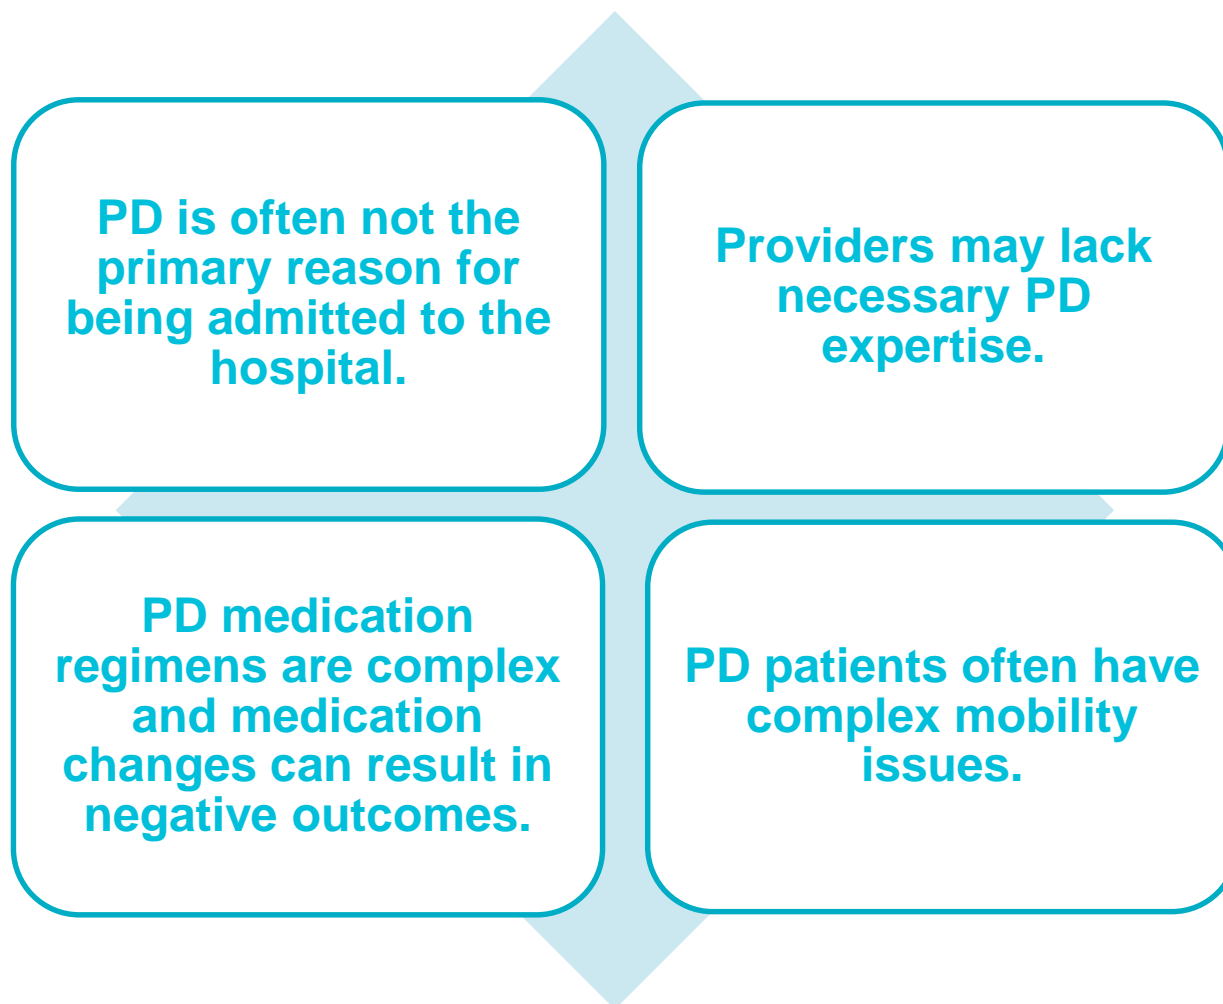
PD is often not the primary reason for being admitted to the hospital.

Providers may lack necessary PD expertise.

PD medication regimens are complex and medication changes can result in negative outcomes.

PD patients often have complex mobility issues.